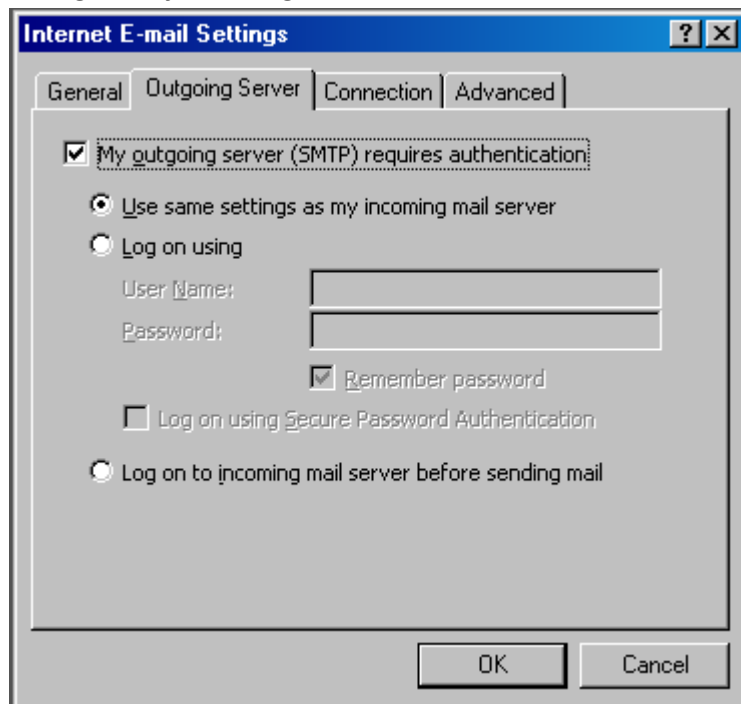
Internet E-mail Settings

?

General
Outgoing Server
Connection
Advanced

My outgoing server (SMTP) requires authentication

Use same settings as my incoming mail server

Log on using

User Name:

Password:

Remember password

Log on using Secure Password Authentication

Log on to incoming mail server before sending mail

OK
Cancel